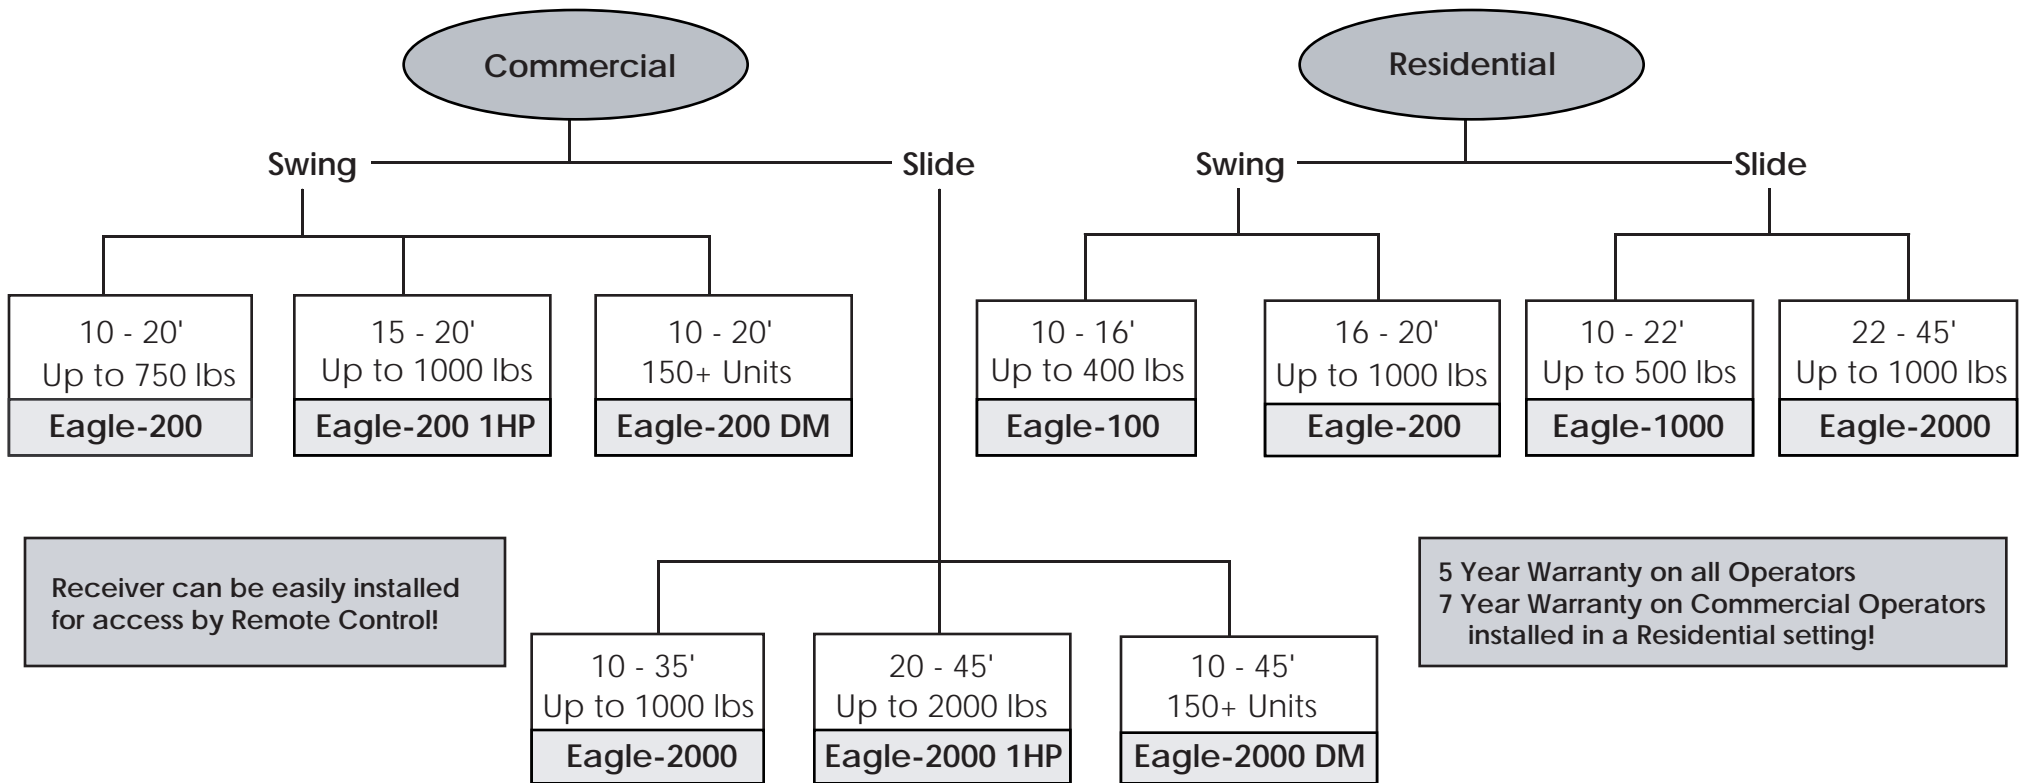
Commercial

Swing

Slide

10 - 20'
Up to 750 lbs
Eagle-200

15 - 20'
Up to 1000 lbs
Eagle-200 1HP

10 - 20'
150+ Units
Eagle-200 DM

Receiver can be easily installed for access by Remote Control!

10 - 35'
Up to 1000 lbs
Eagle-2000

20 - 45'
Up to 2000 lbs
Eagle-2000 1HP

10 - 45'
150+ Units
Eagle-2000 DM

Residential

Swing

Slide

10 - 16'
Up to 400 lbs
Eagle-100

16 - 20'
Up to 1000 lbs
Eagle-200

10 - 22'
Up to 500 lbs
Eagle-1000

22 - 45'
Up to 1000 lbs
Eagle-2000

5 Year Warranty on all Operators
7 Year Warranty on Commercial Operators installed in a Residential setting!